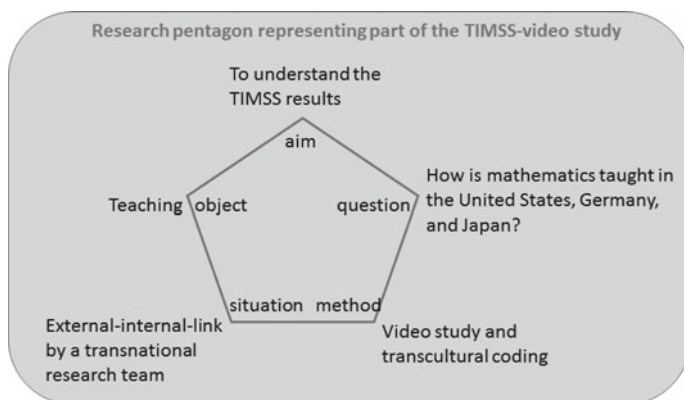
Research pentagon representing part of the TIMSS-video study

To understand the TIMSS results

aim

Teaching

object

question

How is mathematics taught in the United States, Germany, and Japan?

situation

method

External-internal-link by a transnational research team

Video study and transcultural coding